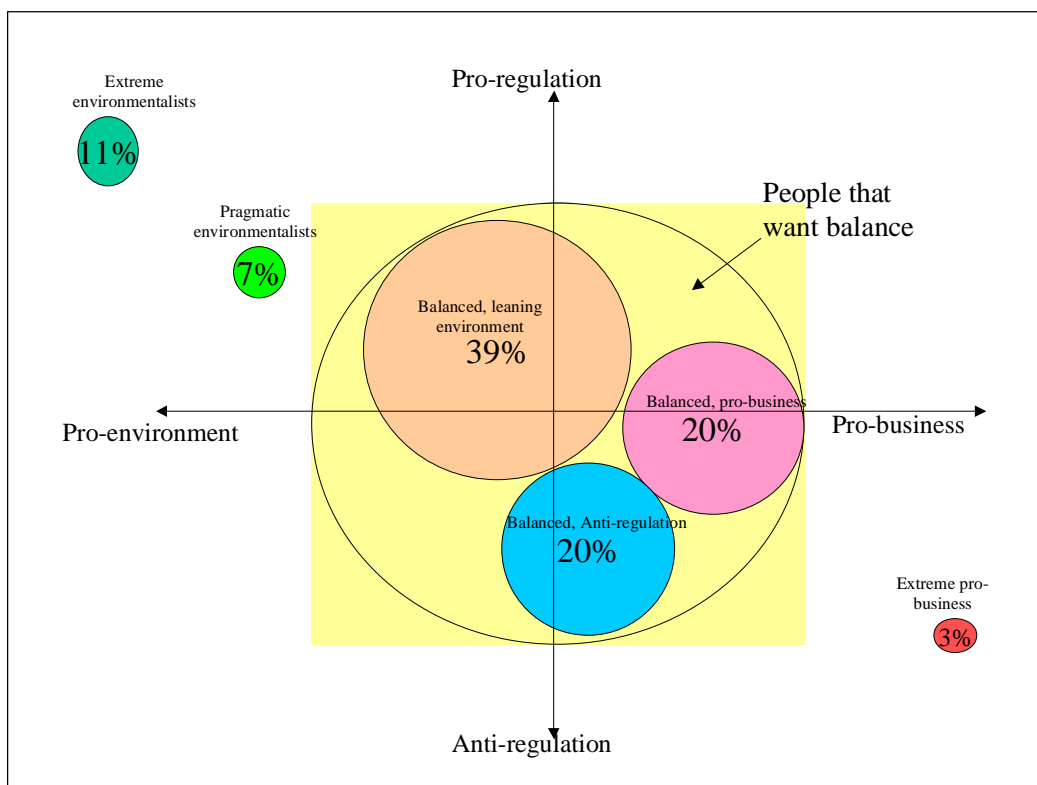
Extreme environmentalists

11%

Pro-regulation

People that want balance

Pragmatic environmentalists

7%

Balanced, leaning environment
39%

Pro-environment

Balanced, pro-business
20%

Pro-business

Balanced, Anti-regulation
20%

Extreme pro-business

3%

Anti-regulation